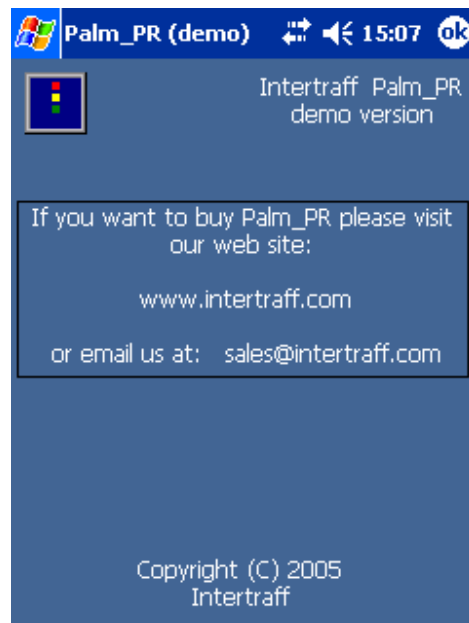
Palm_PR (demo) 15:07 ok

Intertraff Palm_PR demo version

If you want to buy Palm_PR please visit our web site:

www.intertraff.com

or email us at: sales@intertraff.com

Copyright (C) 2005 Intertraff